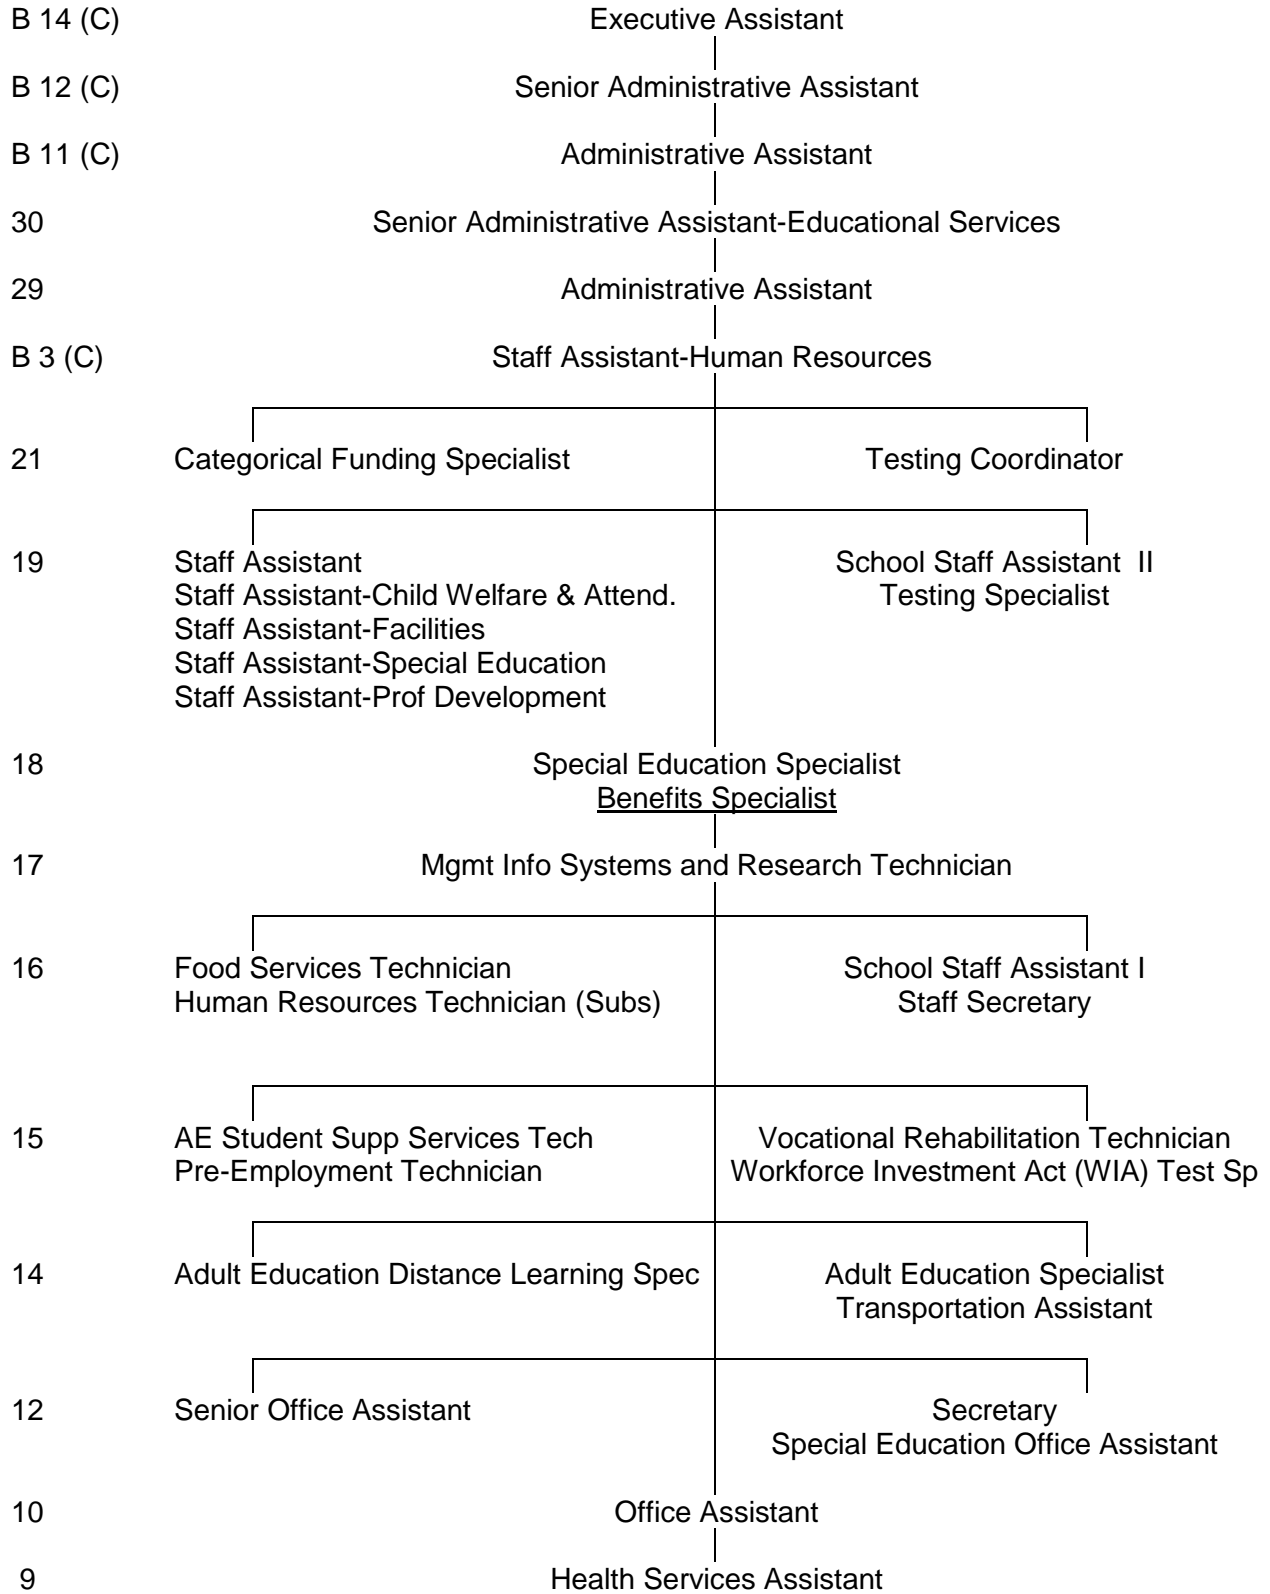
B 14 (C) Executive Assistant

B 12 (C) Senior Administrative Assistant

B 11 (C) Administrative Assistant

30 Senior Administrative Assistant-Educational Services

29 Administrative Assistant

B 3 (C) Staff Assistant-Human Resources

21 Categorical Funding Specialist Testing Coordinator

19 Staff Assistant
Staff Assistant-Child Welfare & Attend.
Staff Assistant-Facilities
Staff Assistant-Special Education
Staff Assistant-Prof Development

School Staff Assistant II
Testing Specialist

18 Special Education Specialist
Benefits Specialist

17 Mgmt Info Systems and Research Technician

16 Food Services Technician
Human Resources Technician (Subs)

School Staff Assistant I
Staff Secretary

15 AE Student Supp Services Tech
Pre-Employment Technician

Vocational Rehabilitation Technician
Workforce Investment Act (WIA) Test Sp

14 Adult Education Distance Learning Spec

Adult Education Specialist
Transportation Assistant

12 Senior Office Assistant

Secretary
Special Education Office Assistant

10 Office Assistant

9 Health Services Assistant